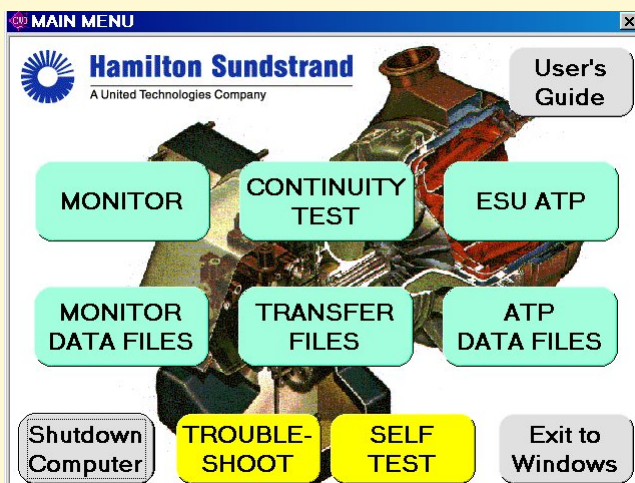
MAIN MENU

Hamilton Sundstrand
A United Technologies Company

User's Guide

MONITOR

CONTINUITY TEST

ESU ATP

MONITOR DATA FILES

TRANSFER FILES

ATP DATA FILES

Shutdown Computer

TROUBLE-SHOOT

SELF TEST

Exit to Windows